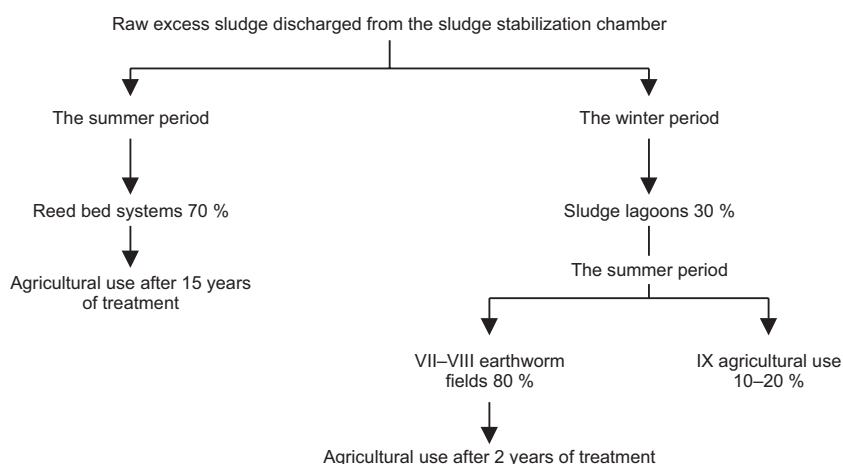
Raw excess sludge discharged from the sludge stabilization chamber

The summer period

Reed bed systems 70 %

Agricultural use after 15 years of treatment

The winter period

Sludge lagoons 30 %

The summer period

VII–VIII earthworm fields 80 %

Agricultural use after 2 years of treatment

IX agricultural use 10–20 %